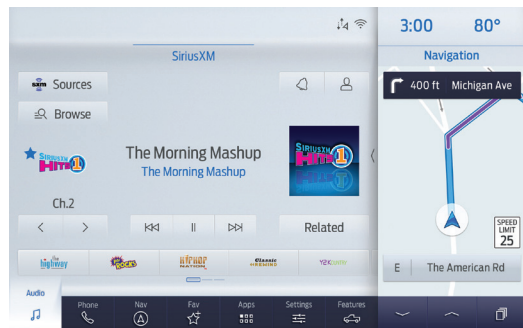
SiriusXM

3:00 80°

Navigation

Sources

Browse

SIRIUSXM HITS 1

The Morning Mashup
The Morning Mashup

SIRIUSXM HITS 1

Ch.2

Related

400 ft Michigan Ave

SPEED LIMIT 25

E The American Rd

The Highway

Kidz Bop

Hip Hop Nation

Classic Rewind

Y2Kountry

Audio

Phone

Nav

Fav

Apps

Settings

Features